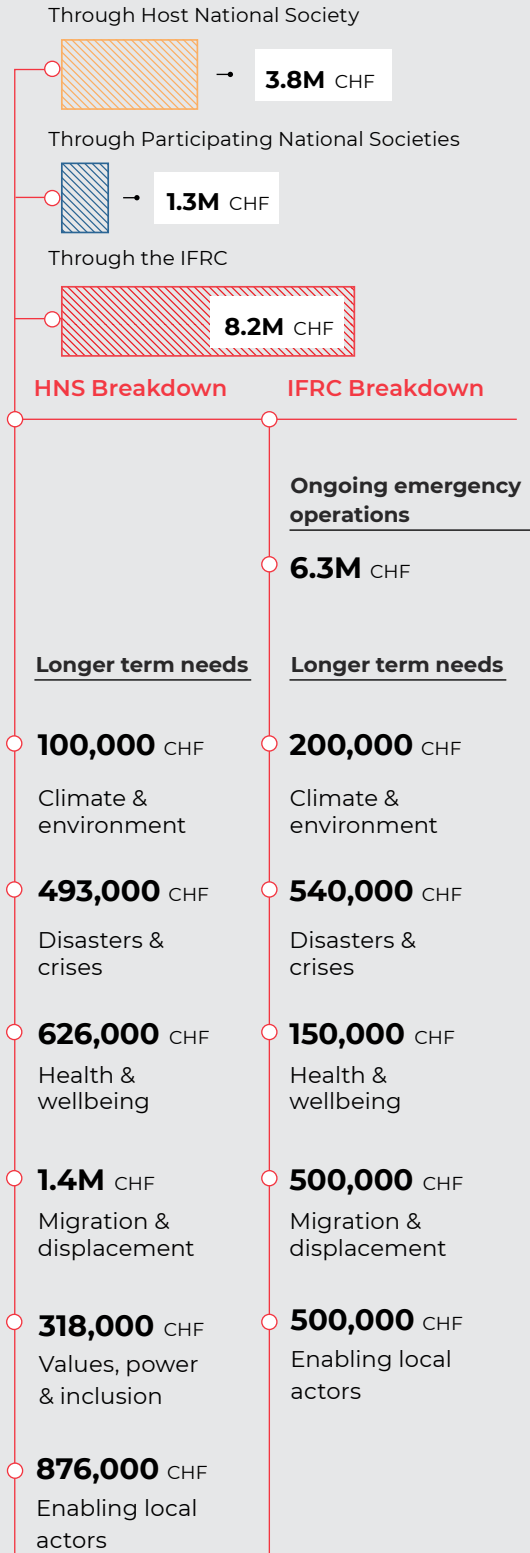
Through Host National Society

3.8M CHF

Through Participating National Societies

1.3M CHF

Through the IFRC

8.2M CHF

HNS Breakdown

IFRC Breakdown

Ongoing emergency operations

6.3M CHF

Longer term needs

Longer term needs

100,000 CHF

Climate & environment

200,000 CHF

Climate & environment

493,000 CHF

Disasters & crises

540,000 CHF

Disasters & crises

626,000 CHF

Health & wellbeing

150,000 CHF

Health & wellbeing

1.4M CHF

Migration & displacement

500,000 CHF

Migration & displacement

318,000 CHF

Values, power & inclusion

500,000 CHF

Enabling local actors

876,000 CHF

Enabling local actors